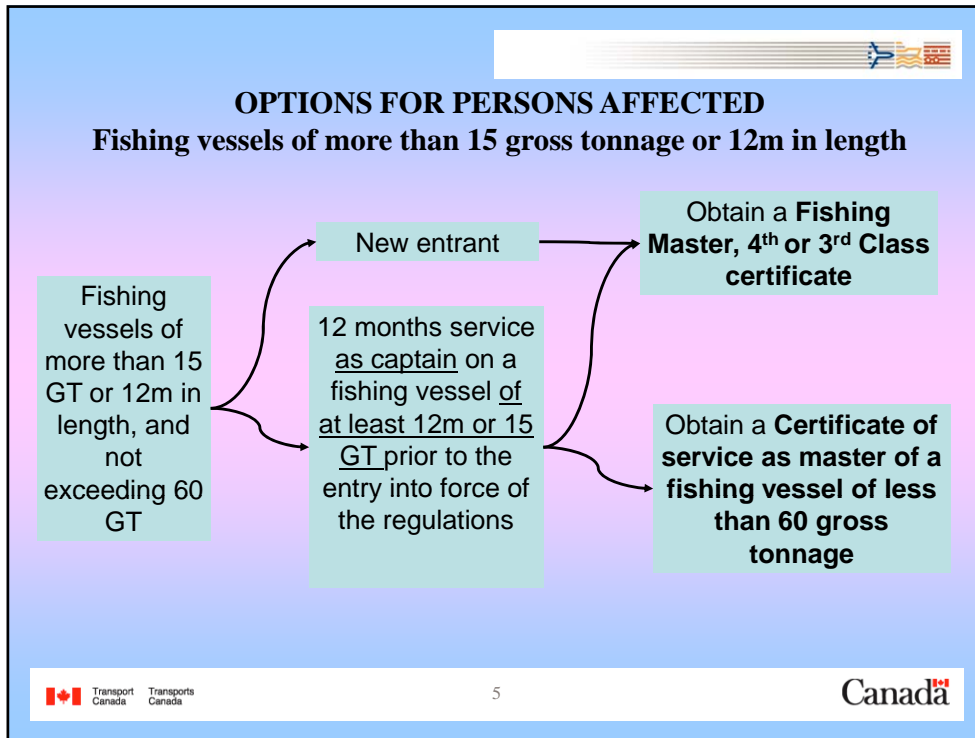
OPTIONS FOR PERSONS AFFECTED
Fishing vessels of more than 15 gross tonnage or 12m in length

Fishing vessels of more than 15 GT or 12m in length, and not exceeding 60 GT

New entrant

12 months service as captain on a fishing vessel of at least 12m or 15 GT prior to the entry into force of the regulations

Obtain a **Fishing Master, 4$^{th}$ or 3$^{rd}$ Class certificate**

Obtain a **Certificate of service as master of a fishing vessel of less than 60 gross tonnage**

Transport Canada Transports Canada

5

Canada